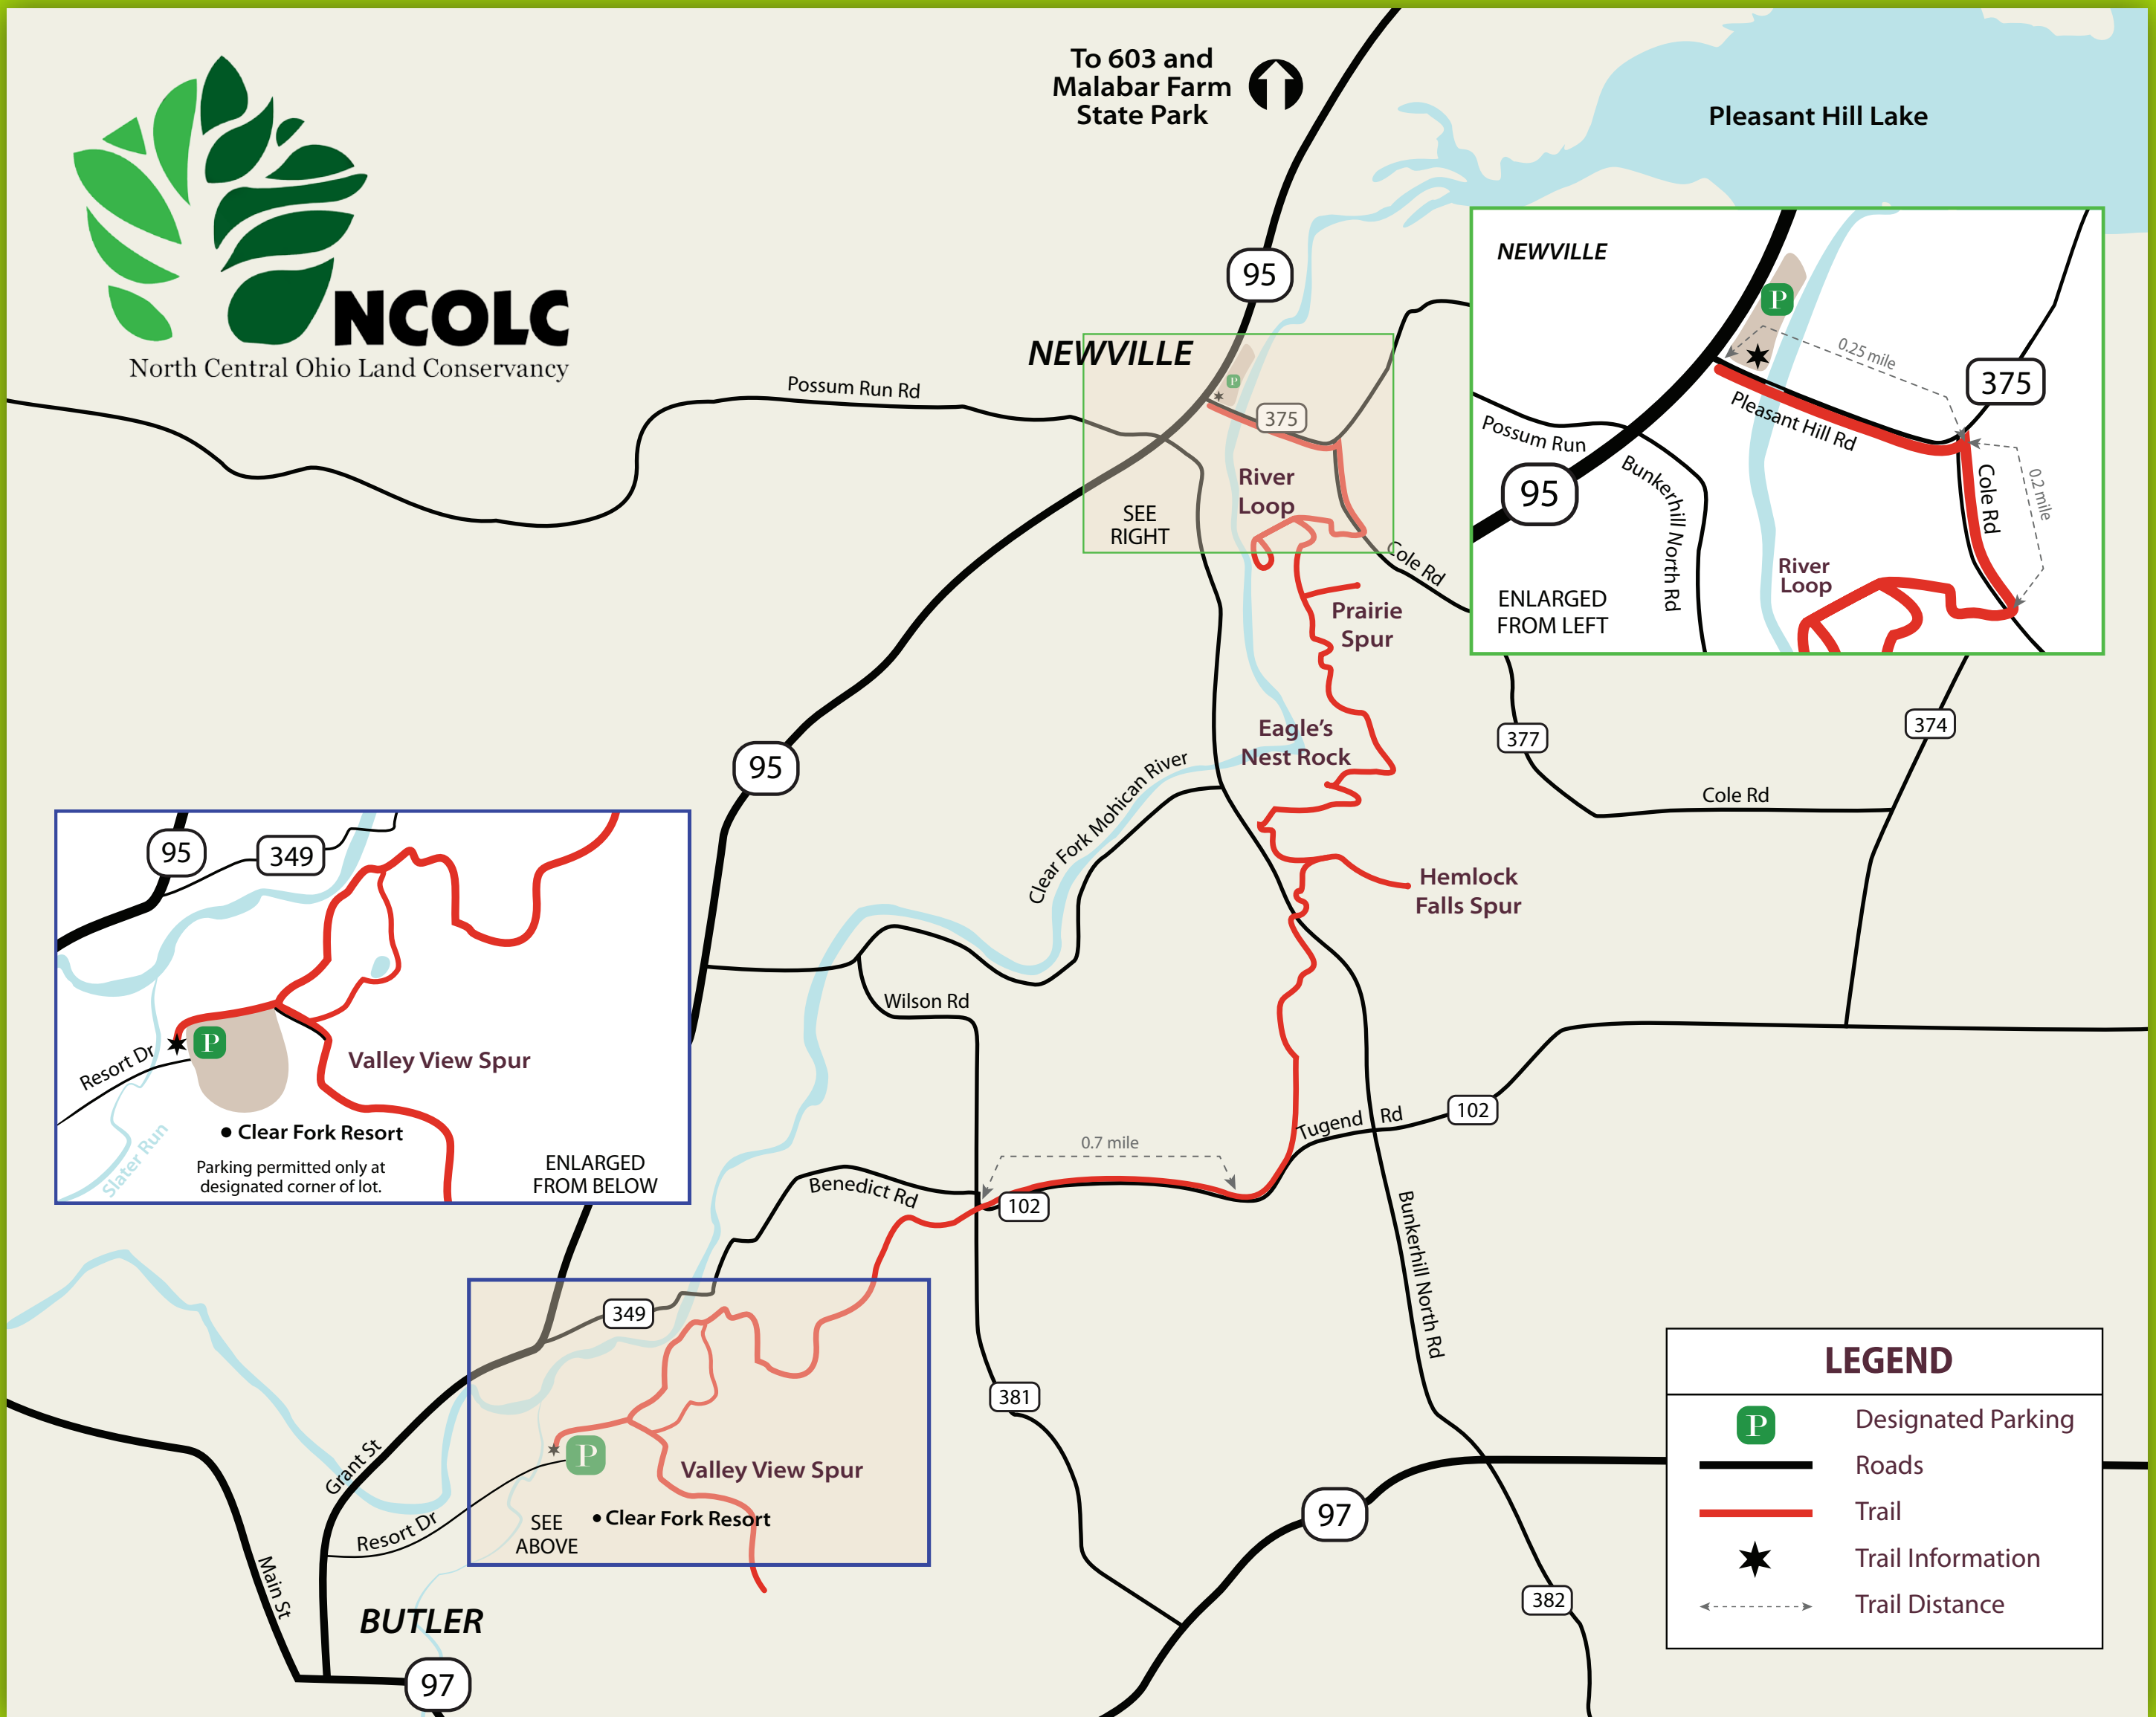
NCOLC
North Central Ohio Land Conservancy

To 603 and Malabar Farm State Park

Pleasant Hill Lake

NEWVILLE
95
Possum Run Rd
375
River Loop
SEE RIGHT
Cole Rd
Prairie Spur
Eagle's Nest Rock
Hemlock Falls Spur
Clear Fork Mohican River
95
Wilson Rd
377
374
Cole Rd
0.7 mile
Tugend Rd
102
Benedict Rd
102
Bunkerhill North Rd
381
349
Valley View Spur
SEE ABOVE
Clear Fork Resort
Grant St
Resort Dr
Main St
BUTLER
97
97
382

NEWVILLE
P
0.25 mile
375
Possum Run
Pleasant Hill Rd
95
Bunkerhill North Rd
Cole Rd
0.2 mile
River Loop
ENLARGED FROM LEFT

95
349
Resort Dr
P
Valley View Spur
Clear Fork Resort
Slater Run
Parking permitted only at designated corner of lot.
ENLARGED FROM BELOW

LEGEND
P Designated Parking
Roads
Trail
Trail Information
Trail Distance